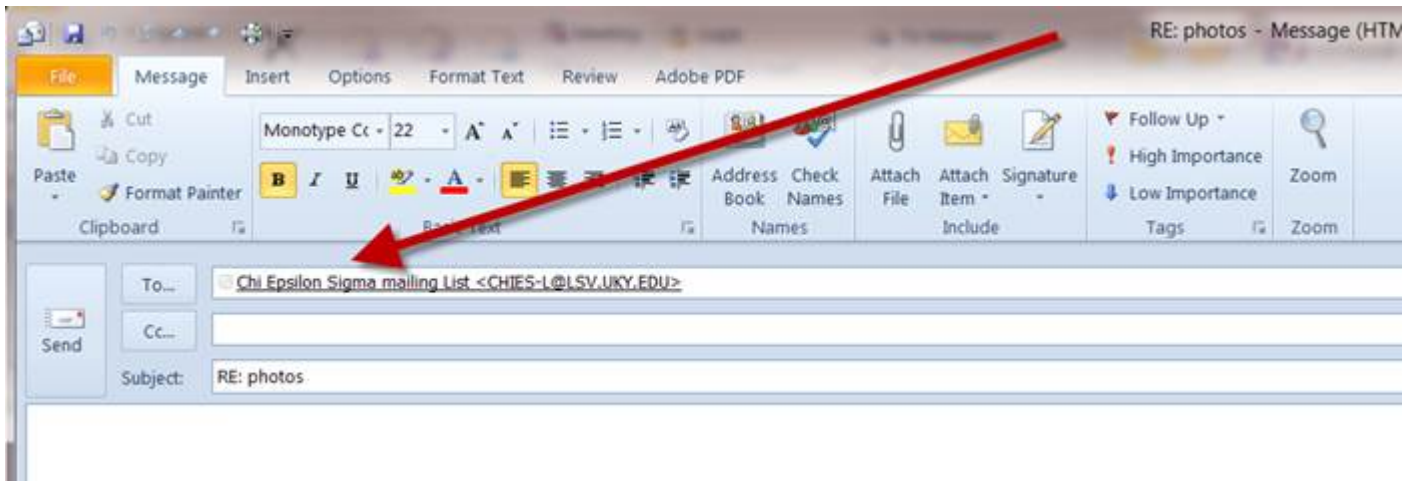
RE: photos - Message (HTM

File Message Insert Options Format Text Review Adobe PDF

Paste
Cut
Copy
Format Painter
Clipboard

Monotype Cc 22
B I U
Basic Text

Address Book
Check Names
Names

Attach File
Attach Item
Signature
Include

Follow Up
High Importance
Low Importance
Tags

Zoom
Zoom

Send
To...
Chi Epsilon Sigma mailing List <CHIES-L@LSV.UKY.EDU>
Cc...
Subject: RE: photos